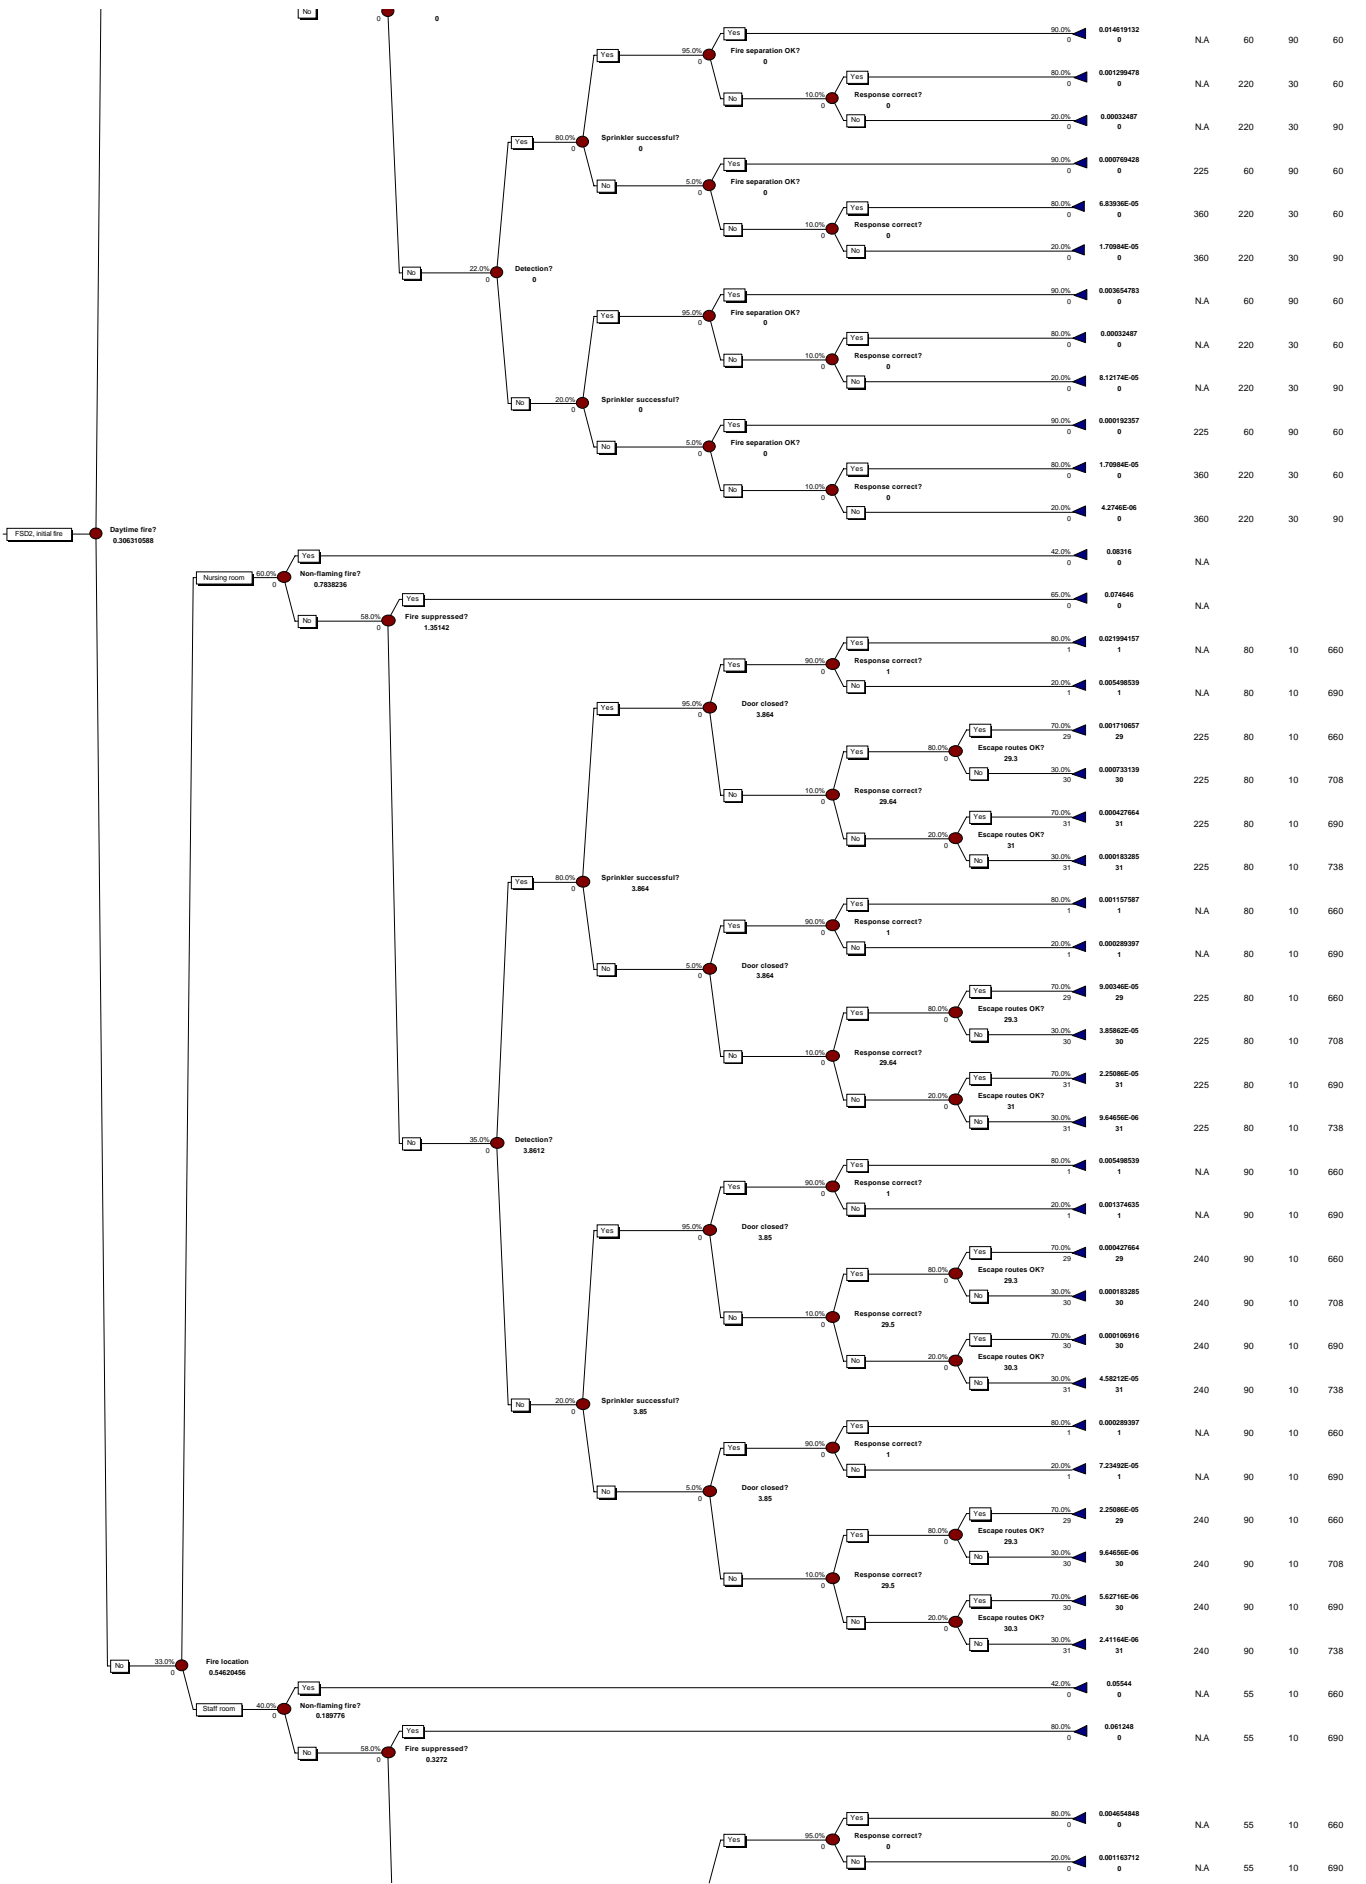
No
0
0

Yes
90.0%
0
0.014619132
0
N.A 60 90 60

Yes
95.0%
0
Fire separation OK?
0

Yes
80.0%
0
0.001299478
0
N.A 220 30 60

No
10.0%
0
Response correct?
0

No
20.0%
0
0.00032487
0
N.A 220 30 90

Yes
80.0%
0
Sprinkler successful?
0

Yes
90.0%
0
0.000769428
0
225 60 90 60

No
5.0%
0
Fire separation OK?
0

Yes
80.0%
0
6.83936E-05
0
360 220 30 60

No
10.0%
0
Response correct?
0

No
20.0%
0
1.70984E-05
0
360 220 30 90

No
22.0%
0
Detection?
0

Yes
90.0%
0
0.003654783
0
N.A 60 90 60

Yes
95.0%
0
Fire separation OK?
0

Yes
80.0%
0
0.00032487
0
N.A 220 30 60

No
10.0%
0
Response correct?
0

No
20.0%
0
8.12174E-05
0
N.A 220 30 90

No
20.0%
0
Sprinkler successful?
0

Yes
90.0%
0
0.000192357
0
225 60 90 60

No
5.0%
0
Fire separation OK?
0

Yes
80.0%
0
1.70984E-05
0
360 220 30 60

No
10.0%
0
Response correct?
0

No
20.0%
0
4.2746E-06
0
360 220 30 90

FSD2, initial fire
Daytime fire?
0.306310588

Yes
42.0%
0
0.08316
0
N.A

Nursing room
60.0%
0
Non-flaming fire?
0.7838236

Yes
65.0%
0
0.074646
0
N.A

No
58.0%
0
Fire suppressed?
1.35142

Yes
80.0%
1
0.021994157
1
N.A 80 10 660

Yes
90.0%
0
Response correct?
1

No
20.0%
1
0.005498539
1
N.A 80 10 690

Yes
95.0%
0
Door closed?
3.864

Yes
70.0%
29
0.001710657
29
225 80 10 660

Yes
80.0%
0
Escape routes OK?
29.3

No
30.0%
30
0.000733139
30
225 80 10 708

No
10.0%
0
Response correct?
29.64

Yes
70.0%
31
0.000427664
31
225 80 10 690

No
20.0%
0
Escape routes OK?
31

No
30.0%
31
0.000183285
31
225 80 10 738

Yes
80.0%
0
Sprinkler successful?
3.864

Yes
80.0%
1
0.001157587
1
N.A 80 10 660

Yes
90.0%
0
Response correct?
1

No
20.0%
1
0.000289397
1
N.A 80 10 690

No
5.0%
0
Door closed?
3.864

Yes
70.0%
29
9.00346E-05
29
225 80 10 660

Yes
80.0%
0
Escape routes OK?
29.3

No
30.0%
30
3.85862E-05
30
225 80 10 708

No
10.0%
0
Response correct?
29.64

Yes
70.0%
31
2.25086E-05
31
225 80 10 690

No
20.0%
0
Escape routes OK?
31

No
30.0%
31
9.64656E-06
31
225 80 10 738

No
35.0%
0
Detection?
3.8612

Yes
80.0%
1
0.005498539
1
N.A 90 10 660

Yes
90.0%
0
Response correct?
1

No
20.0%
1
0.001374635
1
N.A 90 10 690

Yes
95.0%
0
Door closed?
3.85

Yes
70.0%
29
0.000427664
29
240 90 10 660

Yes
80.0%
0
Escape routes OK?
29.3

No
30.0%
30
0.000183285
30
240 90 10 708

No
10.0%
0
Response correct?
29.5

Yes
70.0%
30
0.000106916
30
240 90 10 690

No
20.0%
0
Escape routes OK?
30.3

No
30.0%
31
4.58212E-05
31
240 90 10 738

No
20.0%
0
Sprinkler successful?
3.85

Yes
80.0%
1
0.000289397
1
N.A 90 10 660

Yes
90.0%
0
Response correct?
1

No
20.0%
1
7.23492E-05
1
N.A 90 10 690

No
5.0%
0
Door closed?
3.85

Yes
70.0%
29
2.25086E-05
29
240 90 10 660

Yes
80.0%
0
Escape routes OK?
29.3

No
30.0%
30
9.64656E-06
30
240 90 10 708

No
10.0%
0
Response correct?
29.5

Yes
70.0%
30
5.62716E-06
30
240 90 10 690

No
20.0%
0
Escape routes OK?
30.3

No
30.0%
31
2.41164E-06
31
240 90 10 738

No
33.0%
0
Fire location
0.54620456

Yes
42.0%
0
0.05544
0
N.A 55 10 660

Staff room
40.0%
0
Non-flaming fire?
0.189776

Yes
80.0%
0
0.061248
0
N.A 55 10 690

No
58.0%
0
Fire suppressed?
0.3272

Yes
80.0%
0
0.004654848
0
N.A 55 10 660

Yes
95.0%
0
Response correct?
0

No
20.0%
0
0.001163712
0
N.A 55 10 690